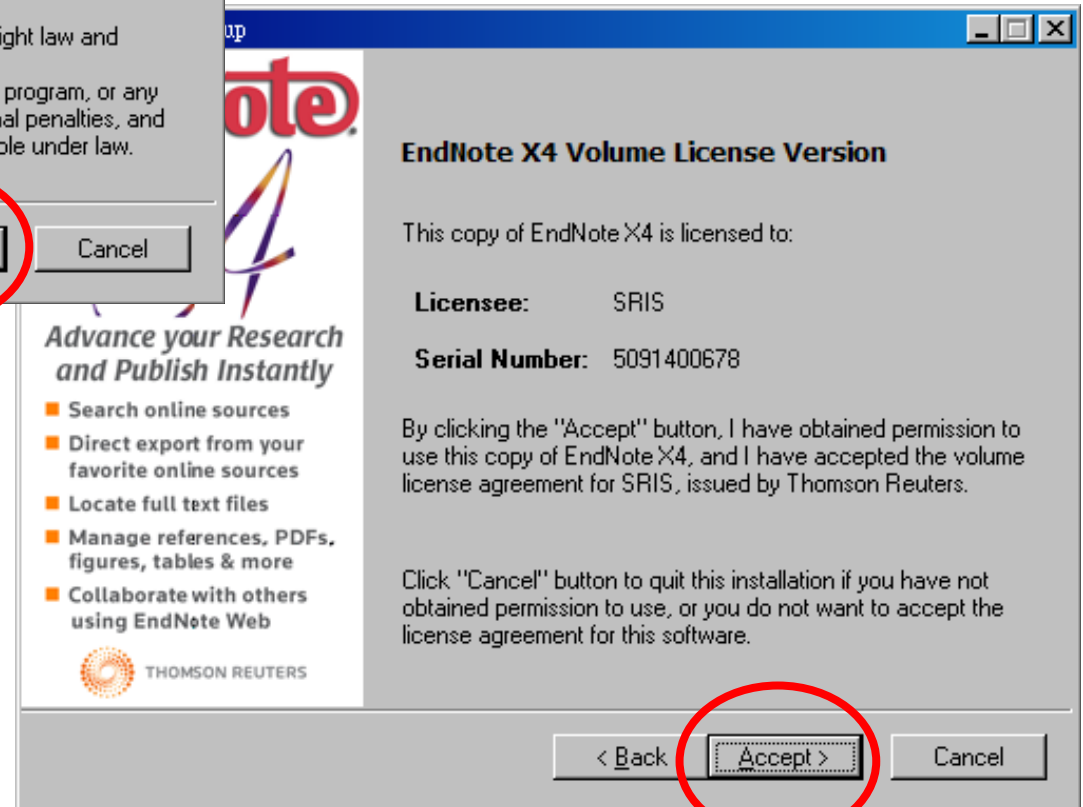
ight law and

program, or any
al penalties, and
ble under law.

Cancel

up

ote

Advance your Research and Publish Instantly

Search online sources

Direct export from your favorite online sources

Locate full text files

Manage references, PDFs, figures, tables & more

Collaborate with others using EndNote Web

THOMSON REUTERS

EndNote X4 Volume License Version

This copy of EndNote X4 is licensed to:

Licensee: SRIS

Serial Number: 5091400678

By clicking the "Accept" button, I have obtained permission to use this copy of EndNote X4, and I have accepted the volume license agreement for SRIS, issued by Thomson Reuters.

Click "Cancel" button to quit this installation if you have not obtained permission to use, or you do not want to accept the license agreement for this software.

< Back

Accept >

Cancel